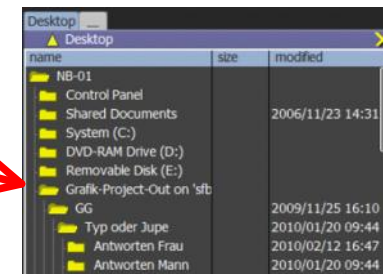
Desktop _
Desktop

| name | size | modified |
|---|---|---|
| NB-01 | | |
| Control Panel | | |
| Shared Documents | | 2006/11/23 14:31 |
| System (C:) | | |
| DVD-RAM Drive (D:) | | |
| Removable Disk (E:) | | |
| Grafik-Project-Out on 'sfb | | |
| GG | | 2009/11/25 16:10 |
| Typ oder Jupe | | 2010/01/20 09:44 |
| Antworten Frau | | 2010/02/12 16:47 |
| Antworten Mann | | 2010/01/20 09:44 |